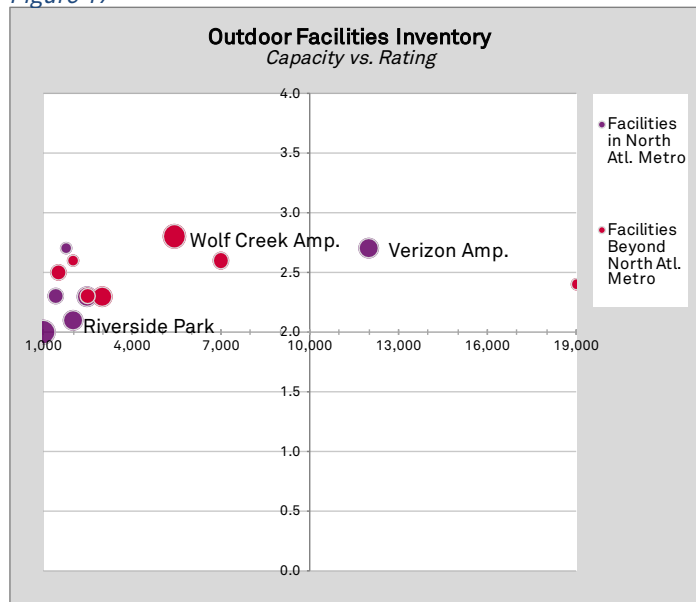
Figure 17

Outdoor Facilities Inventory
Capacity vs. Rating

4.0
3.5
3.0
2.5
2.0
1.5
1.0
0.5
0.0

1,000 4,000 7,000 10,000 13,000 16,000 19,000

Wolf Creek Amp.
Verizon Amp.
Riverside Park

Facilities in North Atl. Metro
Facilities Beyond North Atl. Metro